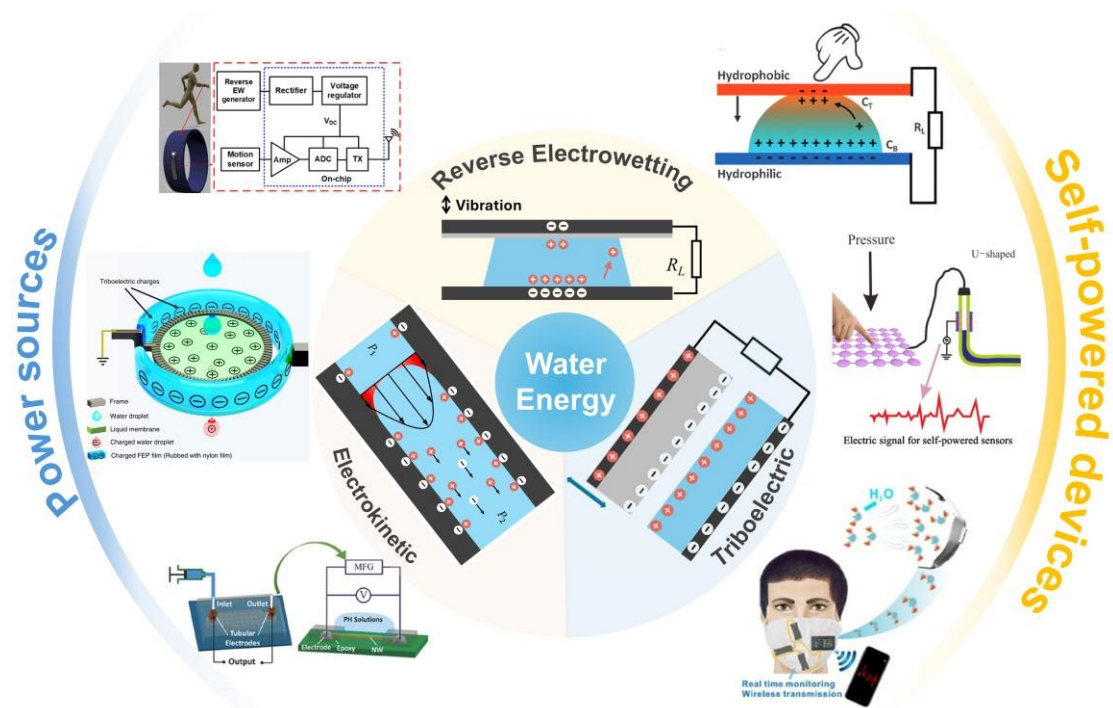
Power sources

Self-powered devices

Reverse EW generator

Rectifier

Voltage regulator

$V_{DC}$

Motion sensor

Amp

ADC

TX

On-chip

Reverse Electrowetting

Vibration

$R_L$

Hydrophobic

$C_T$

$C_B$

$R_L$

Hydrophilic

Triboelectric charges

Frame

Water droplet

Liquid membrane

Charged water droplet

Charged FEP film (Rubbed with nylon film)

Water Energy

$P_1$

$P_2$

Electrokinetic

Triboelectric

Pressure

U-shaped

Electric signal for self-powered sensors

$H_2O$

Inlet

Outlet

Tubular Electrodes

Output

MFG

V

PH Solutions

Electrode

Epoxy

NW

Real time monitoring
Wireless transmission